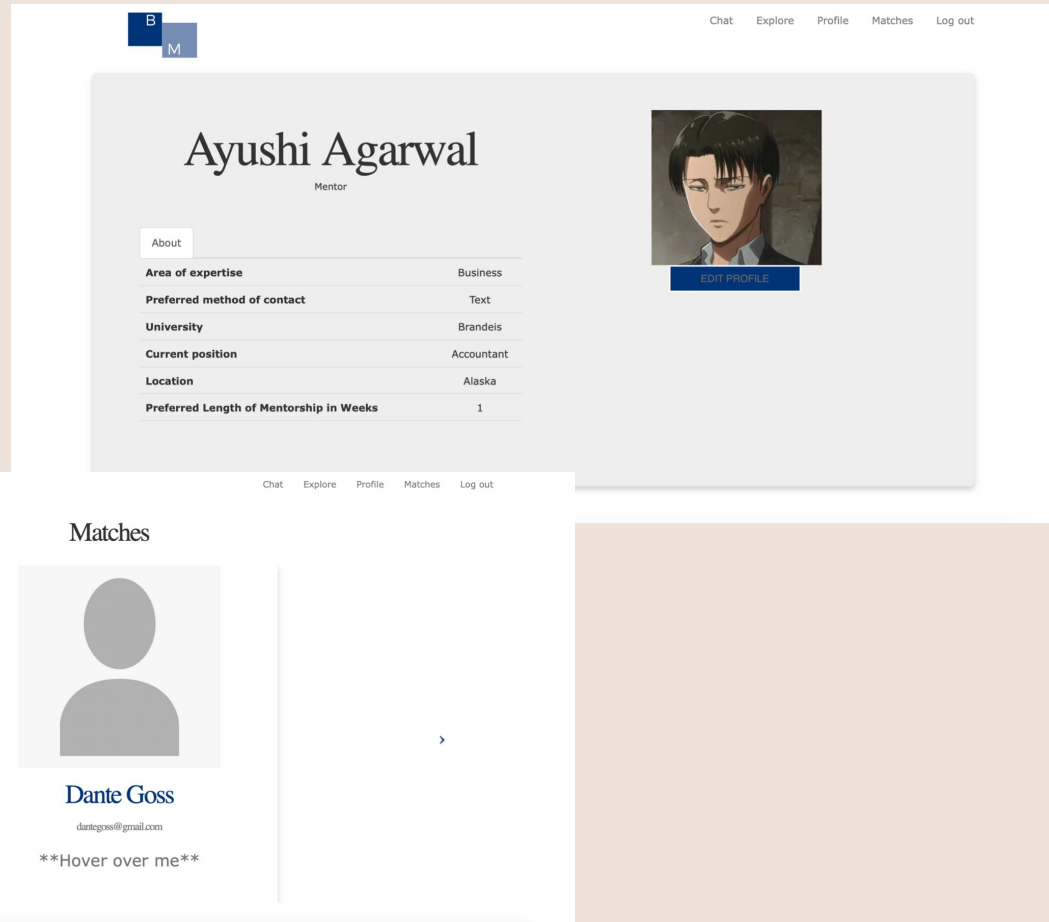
B
M

Chat Explore Profile Matches Log out

Ayushi Agarwal

Mentor

About

| Area of expertise | Business |
|---|---|
| Preferred method of contact | Text |
| University | Brandeis |
| Current position | Accountant |
| Location | Alaska |
| Preferred Length of Mentorship in Weeks | 1 |

EDIT PROFILE

Chat Explore Profile Matches Log out

Matches

Dante Goss

dantegoss@gmail.com

**Hover over me**

›